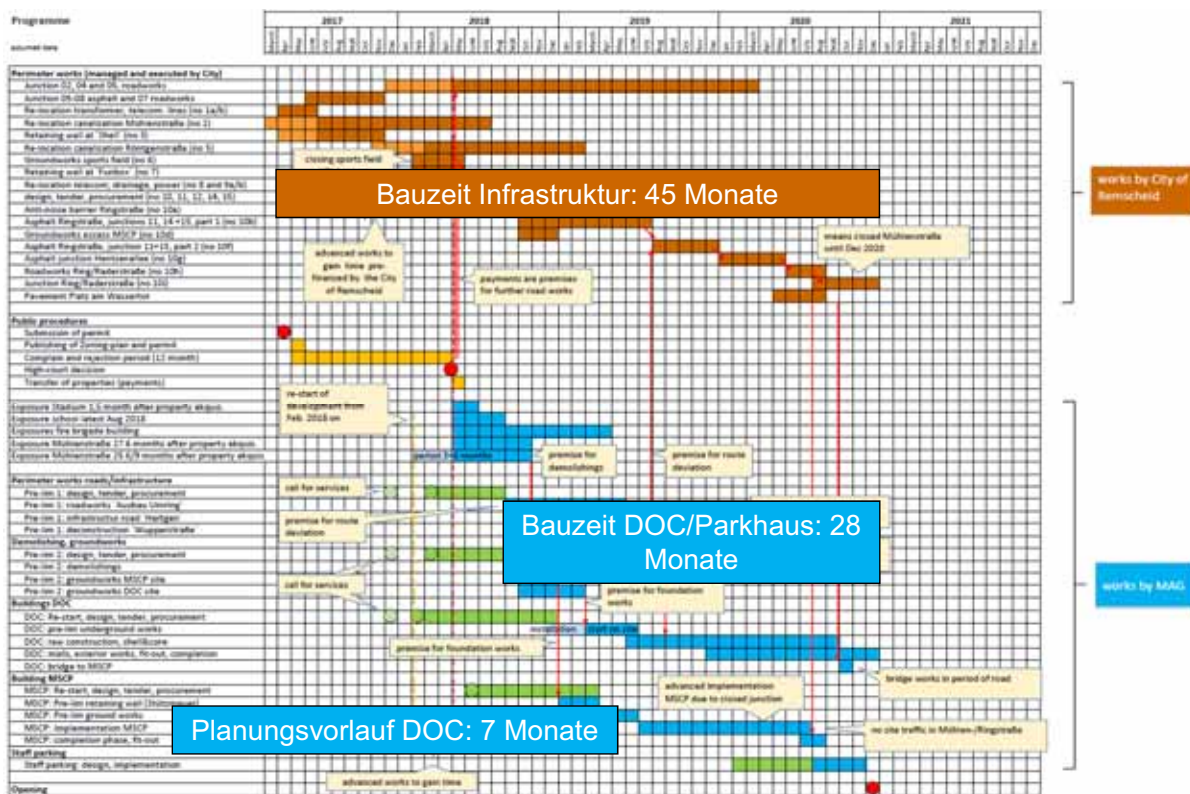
Programme

2017 2018 2019 2020 2021

Perimeter works (managed and executed by City)
Junction 02, 04 and 05, roadworks
Junction 05-08 asphalt and 07 roadworks
Re-location transformer, telecom, lines (no 1a/b)
Re-location canalization Mühlenstraße (no 2)
Retaining wall at 'Shell' (no 3)
Re-location canalization Ringstraße (no 5)
Groundworks sports field (no 6)
Retaining wall at 'Fußbox' (no 7)
Re-location telecom, drainage, power (no 8 and 9a/b)
design, tender, procurement (no 10, 11, 12, 14, 15)
Anti-noise barrier Ringstraße (no 10a)
Asphalt Ringstraße, junctions 11, 14+15, part 1 (no 10b)
Groundworks access MSCP (no 10d)
Asphalt Ringstraße, junction 11+15, part 2 (no 10f)
Asphalt junction Hentzenallee (no 10g)
Roadworks Ring/Raderstraße (no 10h)
Junction Ring/Raderstraße (no 10i)
Pavement Platz am Wassertor

closing sports field
advanced works to gain time, pre-financed by the City of Remscheid
payments are premise for further road works
means closed Mühlenstraße until Dec 2020

Bauzeit Infrastruktur: 45 Monate

works by City of Remscheid

Public procedures
Submission of permit
Publishing of Zoning-plan and permit
Complain and rejection period (12 month)
High-court decision
Transfer of properties (payments)

re-start of development from Feb. 2018 on

Exposure Stadium 1,5 month after property akquis.
Exposure school latest Aug 2018
Exposure fire brigade building
Exposure Mühlenstraße 17 6 months after property akquis.
Exposure Mühlenstraße 25 6/9 months after property akquis.
period 3-6 months
premise for demolishings
premise for route deviation

Perimeter works roads/infrastructure
Pre-im 1: design, tender, procurement
Pre-im 1: roadworks 'Audiau Ursing'
Pre-im 1: infrastructure road 'Hertgen'
Pre-im 1: destruction 'Wuppestraße'
Demolishing, groundworks
Pre-im 2: design, tender, procurement
Pre-im 2: demolishings
Pre-im 2: groundworks MSCP site
Pre-im 2: groundworks DOC site
Buildings DOC
DOC: Re-start, design, tender, procurement
DOC: pre-im underground works
DOC: new construction, shell&core
DOC: malls, exterior works, fit-out, completion
DOC: bridge to MSCP
Building MSCP
MSCP: Re-start, design, tender, procurement
MSCP: Pre-im retaining wall (Instrumen)
MSCP: Pre-im ground works
MSCP: implementation MSCP
MSCP: completion phase, fit-out
Staff parking
Staff parking: design, implementation
Opening

call for services
premise for route deviation
call for services
premise for foundation works
premise for foundation works
bridge works in period of road
advanced implementation MSCP due to closed junction
no site traffic in Mühlen-/Ringstraße
advanced works to gain time

Bauzeit DOC/Parkhaus: 28 Monate

Planungsvorlauf DOC: 7 Monate

works by MAG